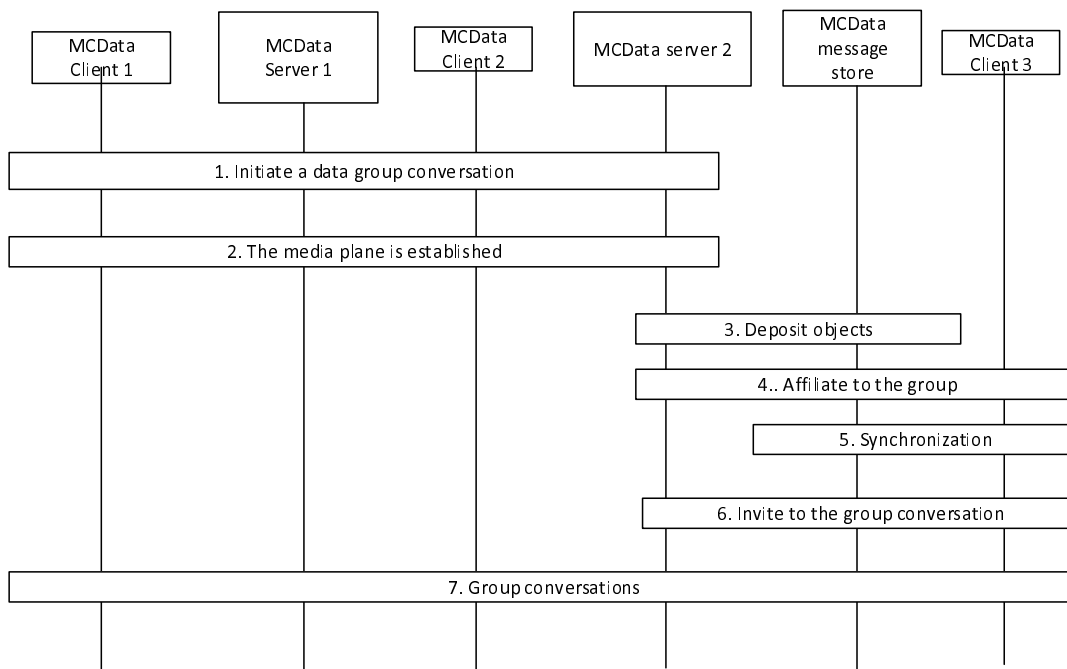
MCData Client 1

MCData Server 1

MCData Client 2

MCData server 2

MCData message store

MCData Client 3

1. Initiate a data group conversation

2. The media plane is established

3. Deposit objects

4.. Affiliate to the group

5. Synchronization

6. Invite to the group conversation

7. Group conversations